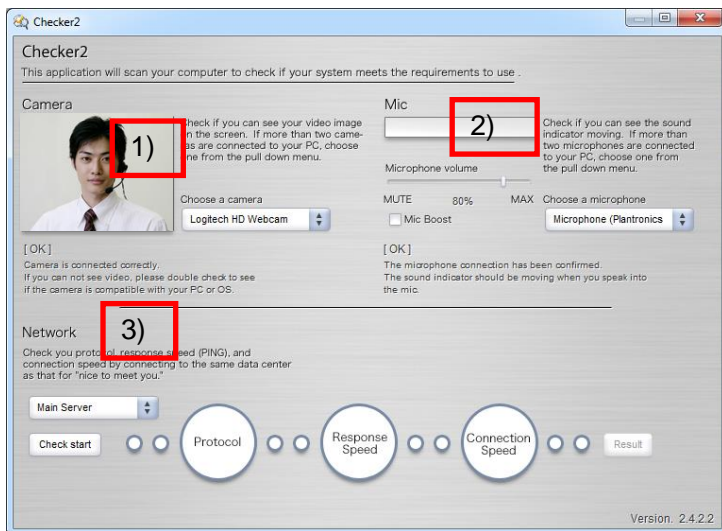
Checker2

Checker2

This application will scan your computer to check if your system meets the requirements to use .

Camera

1)

Check if you can see your video image on the screen. If more than two cameras are connected to your PC, choose one from the pull down menu.

Choose a camera

Logitech HD Webcam

[ OK ]

Camera is connected correctly.
If you can not see video, please double check to see if the camera is compatible with your PC or OS.

Mic

2)

Check if you can see the sound indicator moving. If more than two microphones are connected to your PC, choose one from the pull down menu.

Microphone volume

MUTE 80% MAX

Mic Boost

Choose a microphone

Microphone (Plantronics

[ OK ]

The microphone connection has been confirmed.
The sound indicator should be moving when you speak into the mic.

Network

3)

Check you proto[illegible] response s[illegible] (PING), and connection speed by connecting to the same data center as that for "nice to meet you."

Main Server

Check start

Protocol

Response Speed

Connection Speed

Result

Version. 2.4.2.2